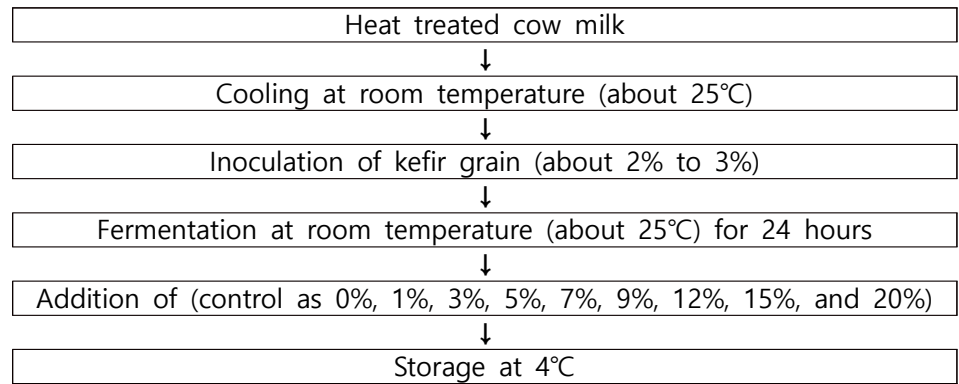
Heat treated cow milk

Cooling at room temperature (about 25℃)

Inoculation of kefir grain (about 2% to 3%)

Fermentation at room temperature (about 25℃) for 24 hours

Addition of (control as 0%, 1%, 3%, 5%, 7%, 9%, 12%, 15%, and 20%)

Storage at 4℃